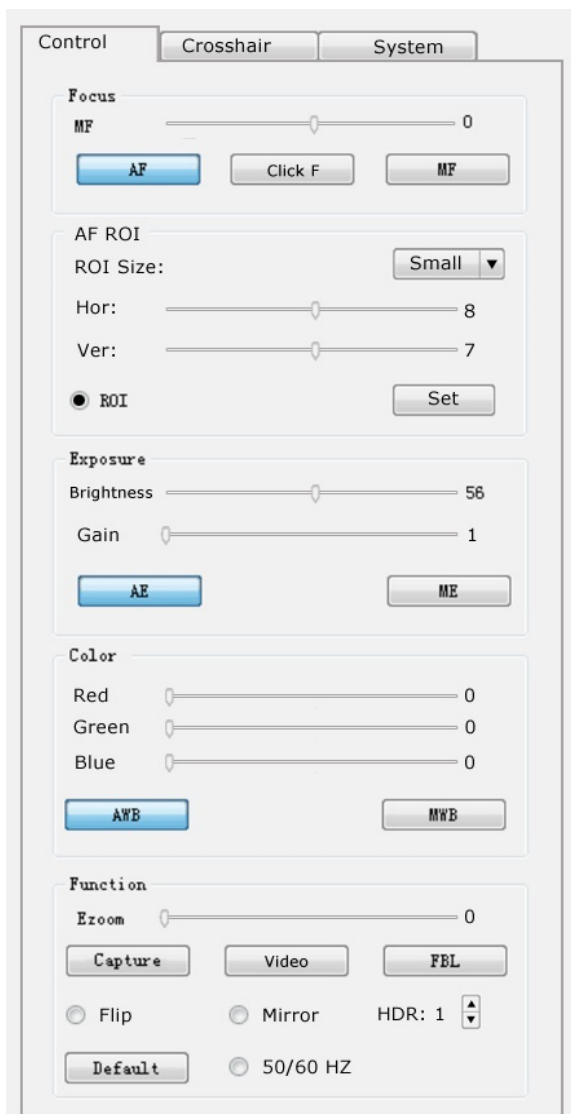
Control
Crosshair
System

Focus
MF
0
AF
Click F
MF

AF ROI
ROI Size:
Small
Hor:
8
Ver:
7
ROI
Set

Exposure
Brightness
56
Gain
1
AE
ME

Color
Red
0
Green
0
Blue
0
AWB
MWB

Function
Ezoom
0
Capture
Video
FBL
Flip
Mirror
HDR: 1
Default
50/60 HZ